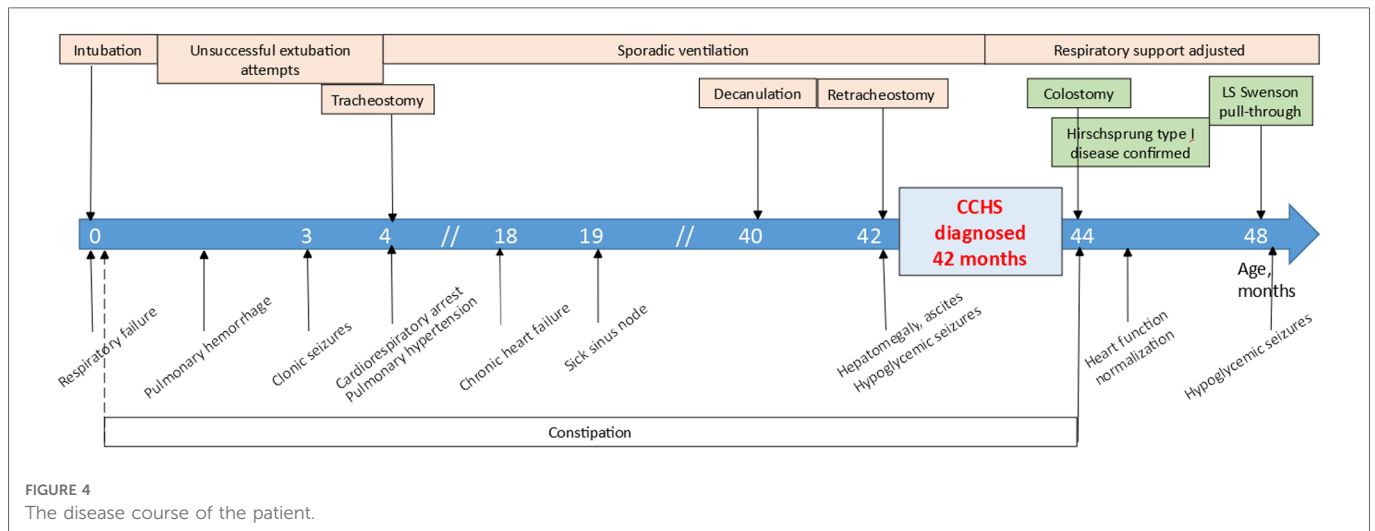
Intubation | Unsuccessful extubation attempts | Sporadic ventilation | Respiratory support adjusted

Tracheostomy

Decanulation

Retracheostomy

Colostomy

Hirschsprung type I disease confirmed

LS Swenson pull-through

CCHS diagnosed 42 months

0 3 4 // 18 19 // 40 42 44 48

Age, months

Respiratory failure

Pulmonary hemorrhage

Clonic seizures

Cardiorespiratory arrest Pulmonary hypertension

Chronic heart failure

Sick sinus node

Hepatomegaly, ascites Hypoglycemic seizures

Heart function normalization

Hypoglycemic seizures

Constipation

FIGURE 4
The disease course of the patient.